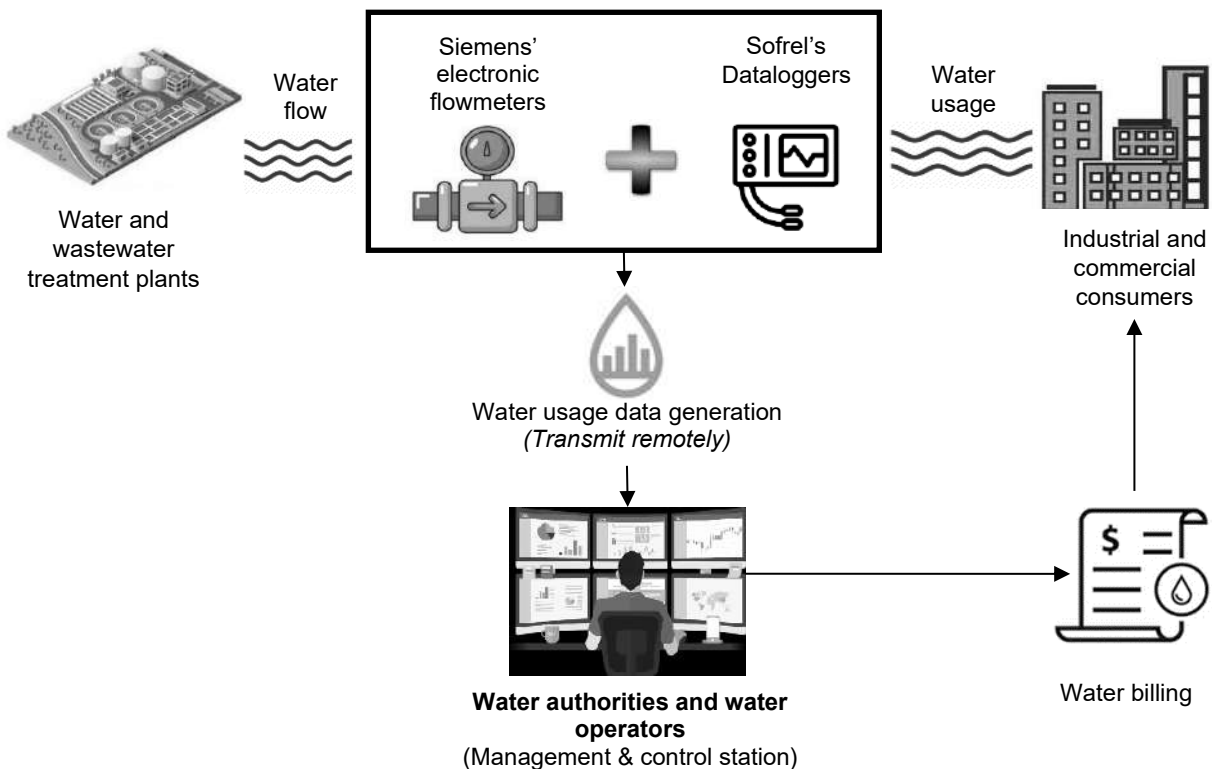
Water flow

Water and wastewater treatment plants

Siemens' electronic flowmeters

Sofrel's Dataloggers

Water usage

Industrial and commercial consumers

Water usage data generation
*(Transmit remotely)*

**Water authorities and water operators**
(Management & control station)

$

Water billing